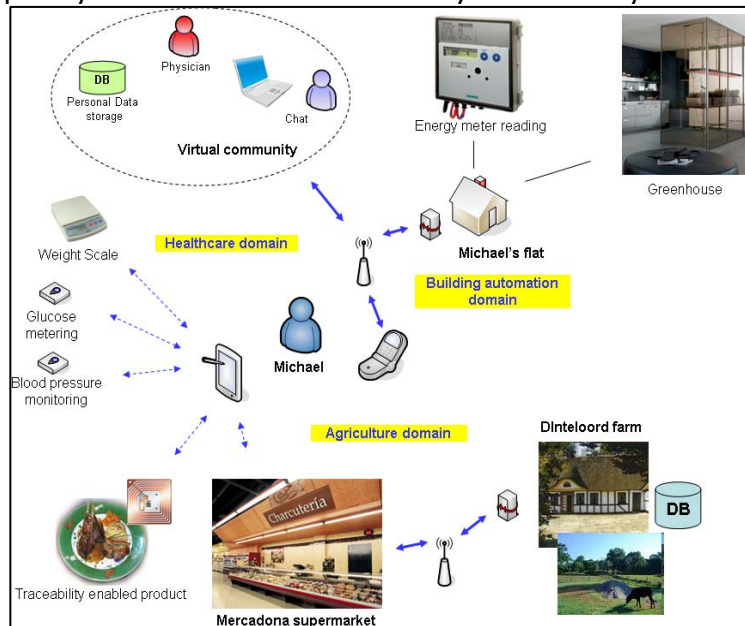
Physician

DB
Personal Data storage

Chat

Virtual community

Energy meter reading

Greenhouse

Weight Scale

Healthcare domain

Michael's flat

Building automation domain

Glucose metering

Blood pressure monitoring

Michael

Agriculture domain

Dinteloord farm

DB

Charcutería

Traceability enabled product

Mercadona supermarket